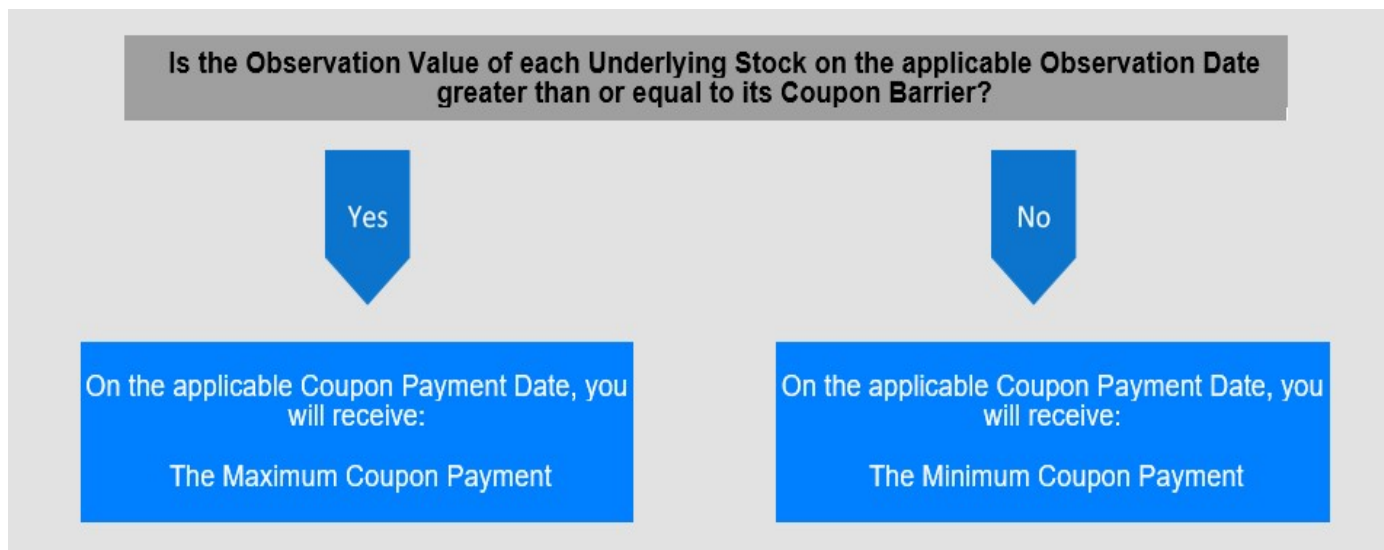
Is the Observation Value of each Underlying Stock on the applicable Observation Date greater than or equal to its Coupon Barrier?

Yes

No

On the applicable Coupon Payment Date, you will receive:

The Maximum Coupon Payment

On the applicable Coupon Payment Date, you will receive:

The Minimum Coupon Payment